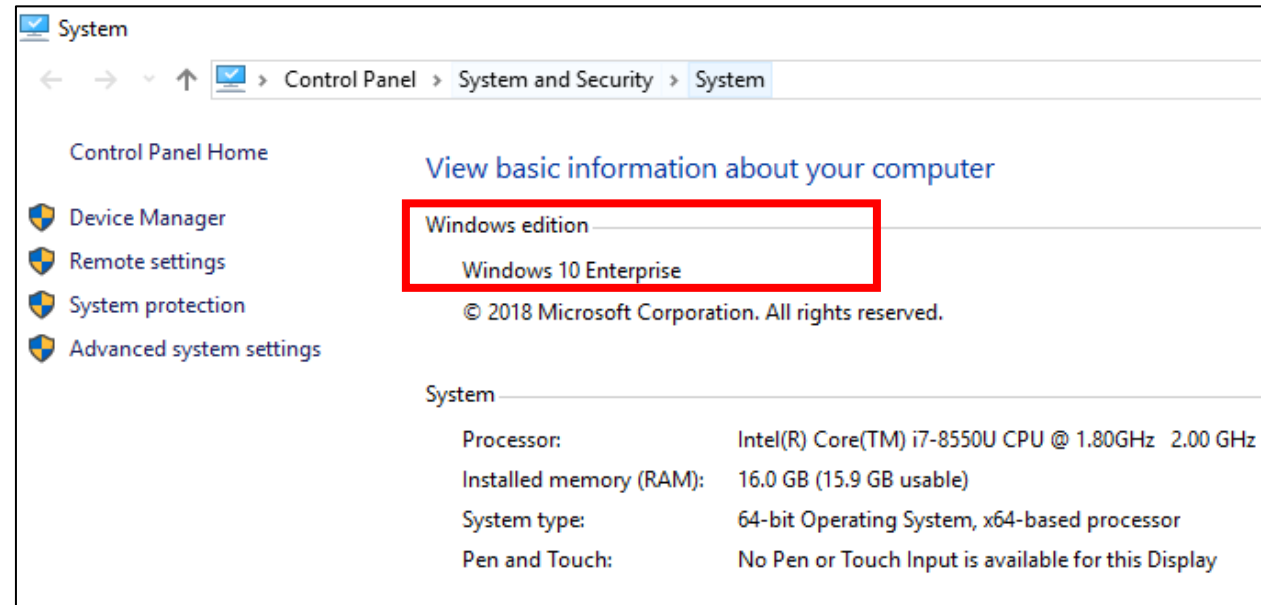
System

Control Panel › System and Security › System

Control Panel Home

Device Manager
Remote settings
System protection
Advanced system settings

View basic information about your computer

Windows edition

Windows 10 Enterprise

© 2018 Microsoft Corporation. All rights reserved.

System

| | |
|---|---|
| Processor: | Intel(R) Core(TM) i7-8550U CPU @ 1.80GHz 2.00 GHz |
| Installed memory (RAM): | 16.0 GB (15.9 GB usable) |
| System type: | 64-bit Operating System, x64-based processor |
| Pen and Touch: | No Pen or Touch Input is available for this Display |